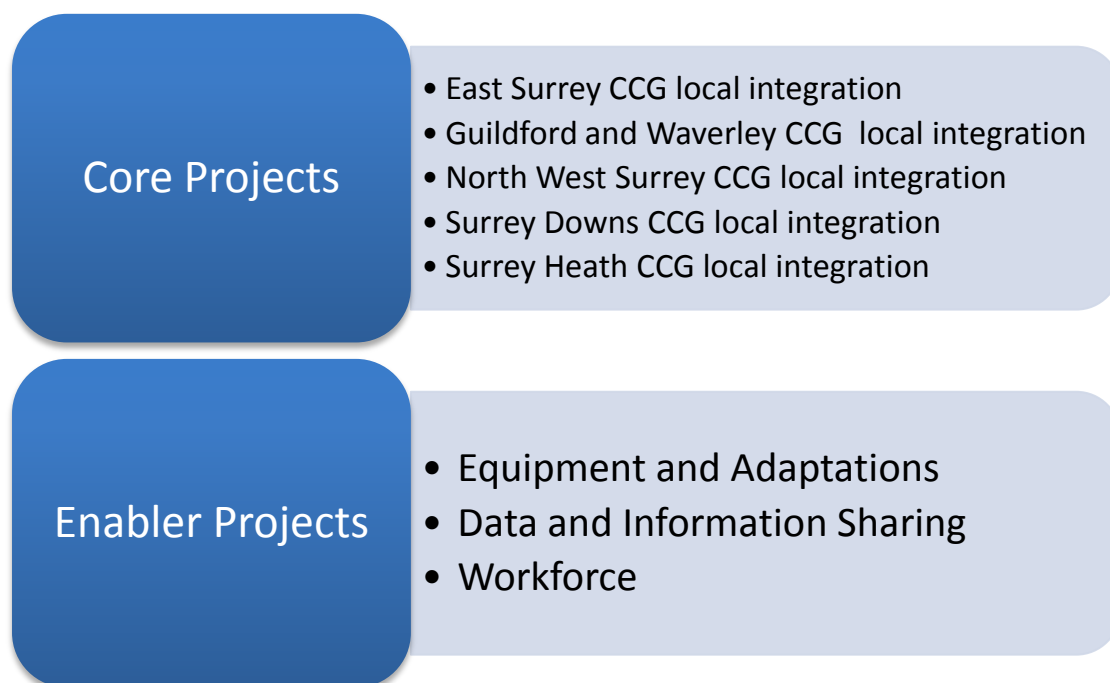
Core Projects

• East Surrey CCG local integration
• Guildford and Waverley CCG local integration
• North West Surrey CCG local integration
• Surrey Downs CCG local integration
• Surrey Heath CCG local integration

Enabler Projects

• Equipment and Adaptations
• Data and Information Sharing
• Workforce